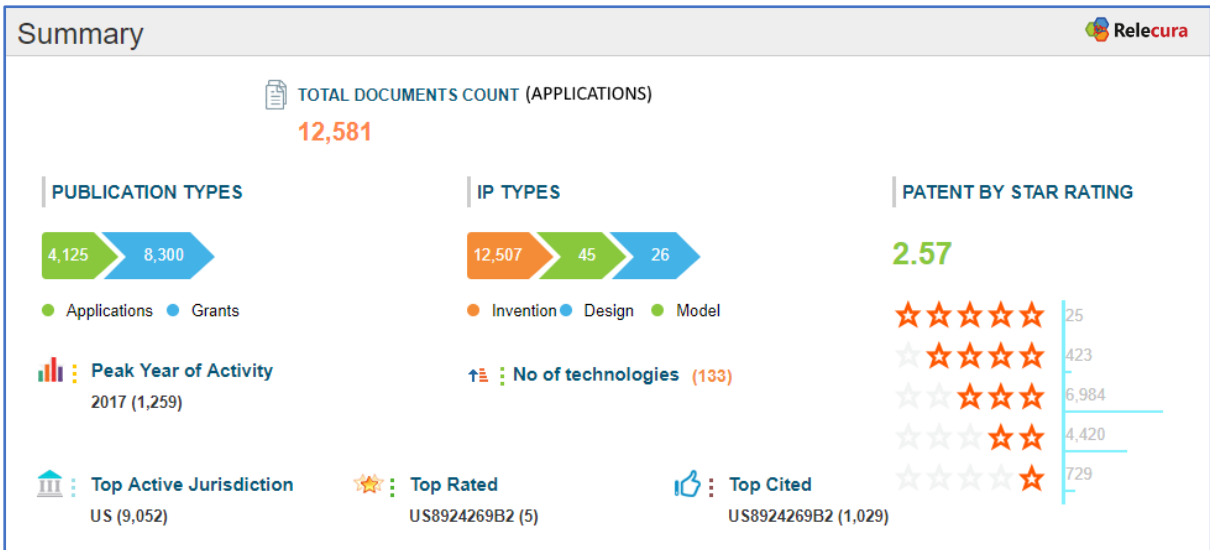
Summary

Relecura

TOTAL DOCUMENTS COUNT (APPLICATIONS)

12,581

PUBLICATION TYPES

4,125 8,300

Applications Grants

Peak Year of Activity

2017 (1,259)

IP TYPES

12,507 45 26

Invention Design Model

No of technologies (133)

PATENT BY STAR RATING

2.57

25

423

6,984

4,420

729

Top Active Jurisdiction

US (9,052)

Top Rated

US8924269B2 (5)

Top Cited

US8924269B2 (1,029)